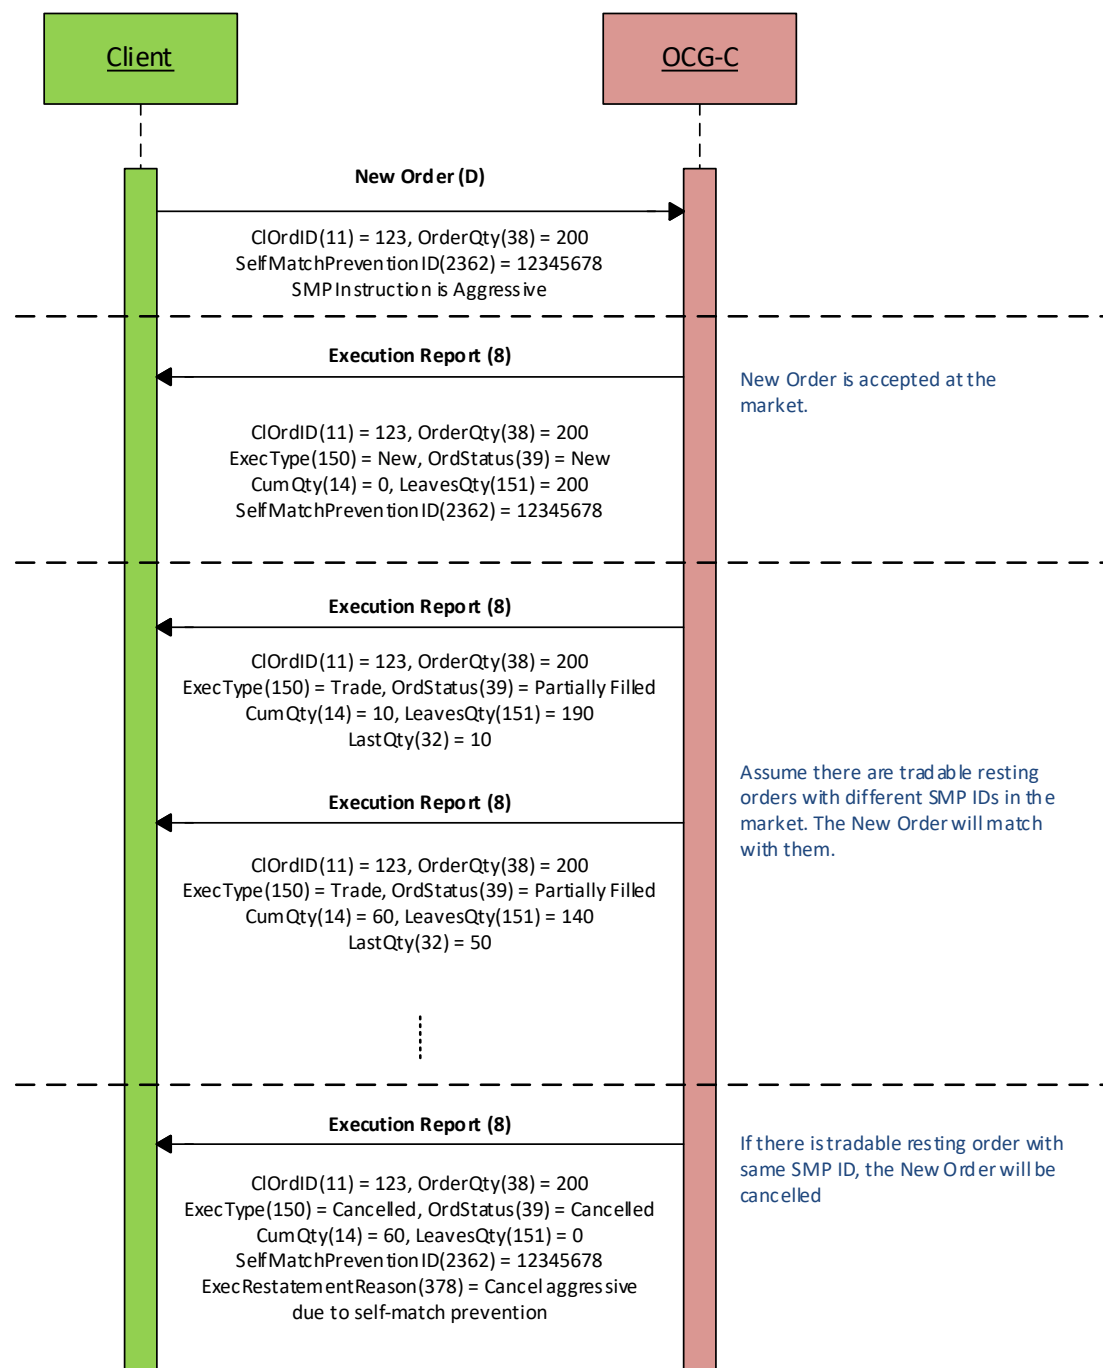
Client

OCG-C

New Order (D)

ClOrdID(11) = 123, OrderQty(38) = 200
SelfMatchPreventionID(2362) = 12345678
SMP Instruction is Aggressive

Execution Report (8)

New Order is accepted at the market.

ClOrdID(11) = 123, OrderQty(38) = 200
ExecType(150) = New, OrdStatus(39) = New
CumQty(14) = 0, LeavesQty(151) = 200
SelfMatchPreventionID(2362) = 12345678

Execution Report (8)

ClOrdID(11) = 123, OrderQty(38) = 200
ExecType(150) = Trade, OrdStatus(39) = Partially Filled
CumQty(14) = 10, LeavesQty(151) = 190
LastQty(32) = 10

Assume there are tradable resting orders with different SMP IDs in the market. The New Order will match with them.

Execution Report (8)

ClOrdID(11) = 123, OrderQty(38) = 200
ExecType(150) = Trade, OrdStatus(39) = Partially Filled
CumQty(14) = 60, LeavesQty(151) = 140
LastQty(32) = 50

Execution Report (8)

If there is tradable resting order with same SMP ID, the New Order will be cancelled

ClOrdID(11) = 123, OrderQty(38) = 200
ExecType(150) = Cancelled, OrdStatus(39) = Cancelled
CumQty(14) = 60, LeavesQty(151) = 0
SelfMatchPreventionID(2362) = 12345678
ExecRestatementReason(378) = Cancel aggressive due to self-match prevention